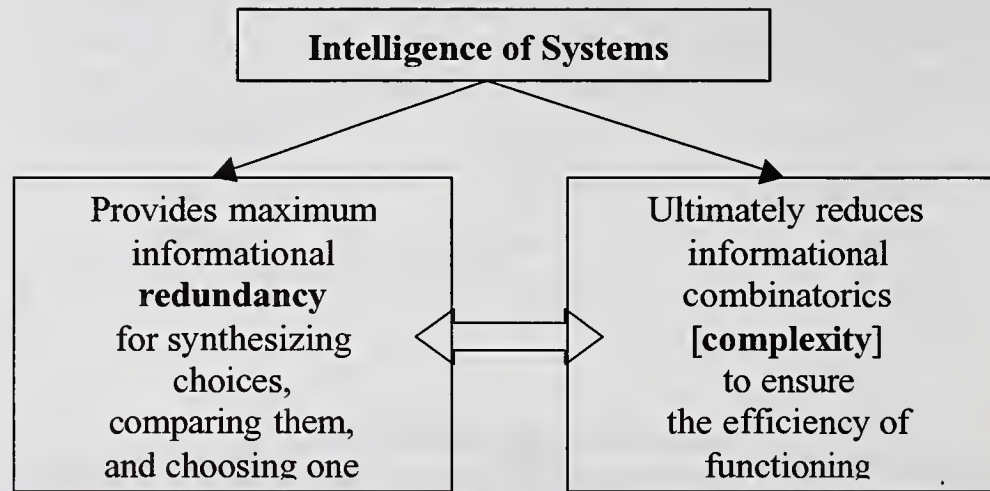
Intelligence of Systems

Provides maximum informational **redundancy** for synthesizing choices, comparing them, and choosing one

Ultimately reduces informational combinatorics [**complexity**] to ensure the efficiency of functioning